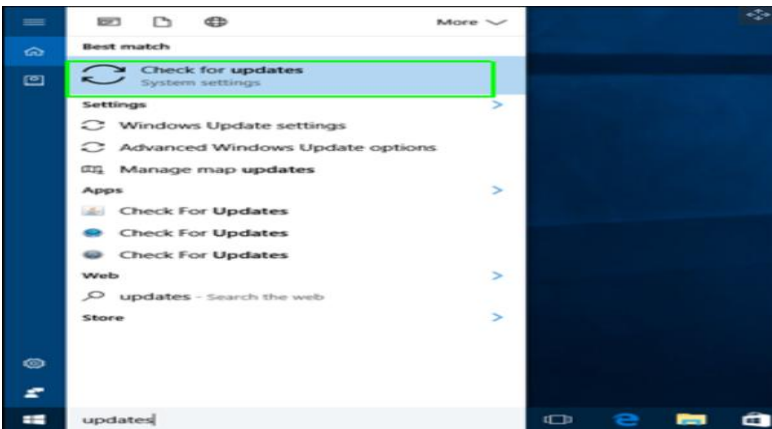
More

Best match

Check for updates
System settings

Settings

Windows Update settings

Advanced Windows Update options

Manage map updates

Apps

Check For Updates

Check For Updates

Check For Updates

Web

updates - Search the web

Store

updates